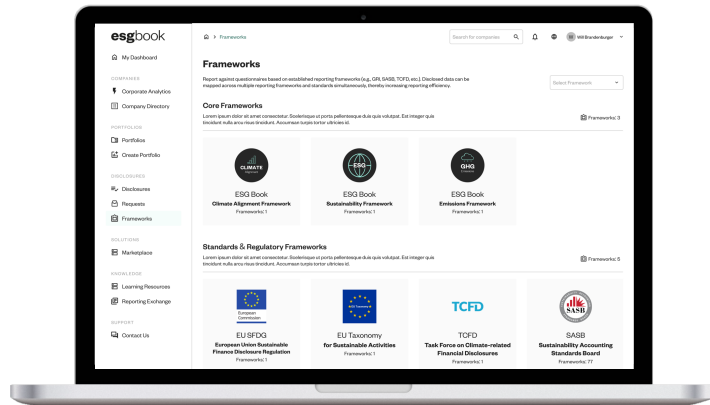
esgbook

My Dashboard

COMPANIES

Corporate Analytics

Company Directory

PORTFOLIOS

Portfolios

Create Portfolio

DISCLOSURES

Disclosures

Requests

Frameworks

SOLUTIONS

Marketplace

KNOWLEDGE

Learning Resources

Reporting Exchange

SUPPORT

Contact Us

> Frameworks

Search for companies

WB Will Brandenburger

Frameworks

Report against questionnaires based on established reporting frameworks (e.g., GRI, SASB, TCFD, etc.). Disclosed data can be mapped across multiple reporting frameworks and standards simultaneously, thereby increasing reporting efficiency.

Select Framework

Core Frameworks

Lorem ipsum dolor sit amet consectetur. Scelerisque ut porta pellentesque duis quis volutpat. Est integer quis tincidunt nulla arcu risus tincidunt. Accumsan turpis tortor ultricies id.

Frameworks: 3

CLIMATE

ESG Book
Climate Alignment Framework
Frameworks: 1

ESG

ESG Book
Sustainability Framework
Frameworks: 1

GHG

ESG Book
Emissions Framework
Frameworks: 1

Standards & Regulatory Frameworks

Lorem ipsum dolor sit amet consectetur. Scelerisque ut porta pellentesque duis quis volutpat. Est integer quis tincidunt nulla arcu risus tincidunt. Accumsan turpis tortor ultricies id.

Frameworks: 5

European Commission

EU SFDG
European Union Sustainable Finance Disclosure Regulation
Frameworks: 1

EU Taxonomy

EU Taxonomy
for Sustainable Activities
Frameworks: 1

TCFD

TCFD
Task Force on Climate-related Financial Disclosures
Frameworks: 1

SASB

SASB
Sustainability Accounting Standards Board
Frameworks: 77